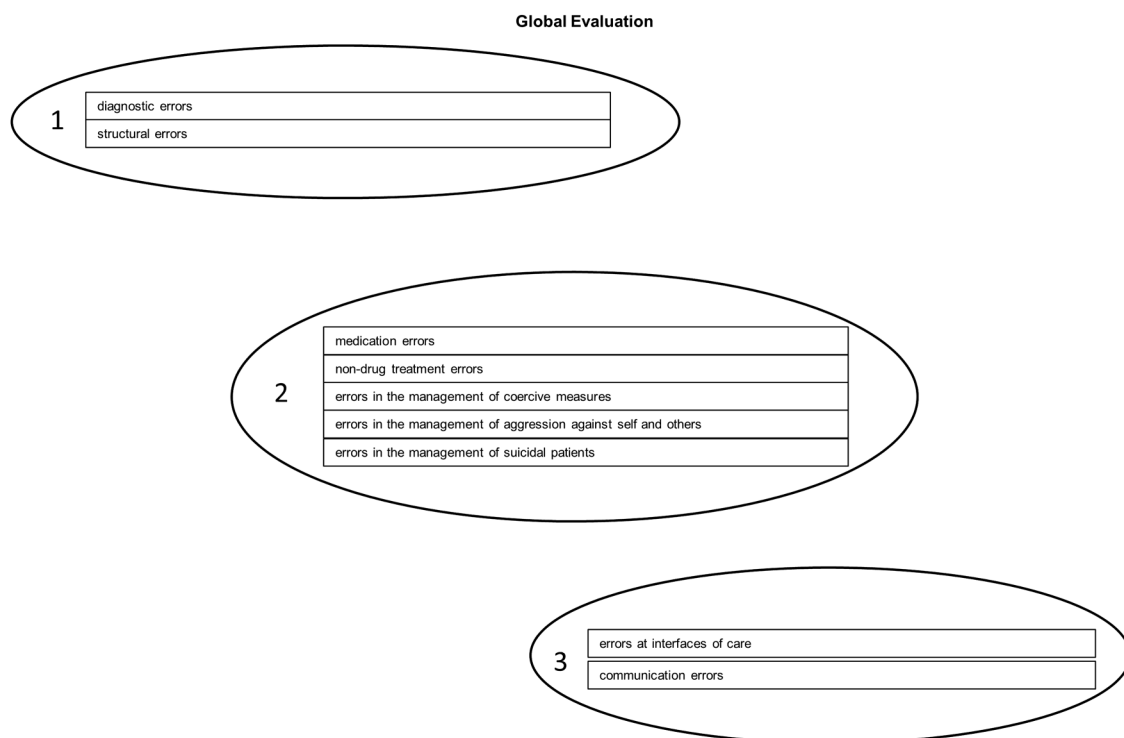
Global Evaluation

1

diagnostic errors

structural errors

2

medication errors

non-drug treatment errors

errors in the management of coercive measures

errors in the management of aggression against self and others

errors in the management of suicidal patients

3

errors at interfaces of care

communication errors